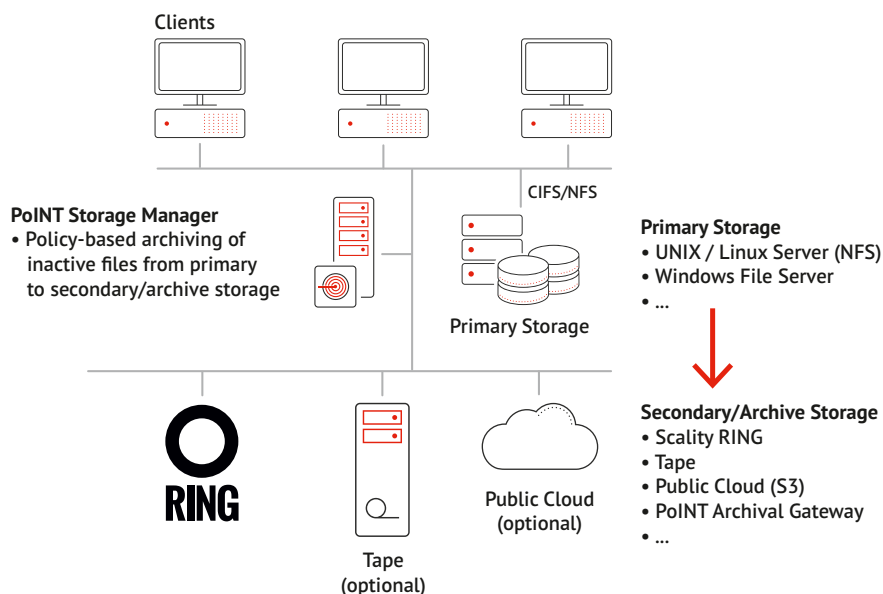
Clients

CIFS/NFS

PoINT Storage Manager
• Policy-based archiving of inactive files from primary to secondary/archive storage

Primary Storage

Primary Storage
• UNIX / Linux Server (NFS)
• Windows File Server
• ...

RING

Tape (optional)

Public Cloud (optional)

Secondary/Archive Storage
• Scality RING
• Tape
• Public Cloud (S3)
• PoINT Archival Gateway
• ...